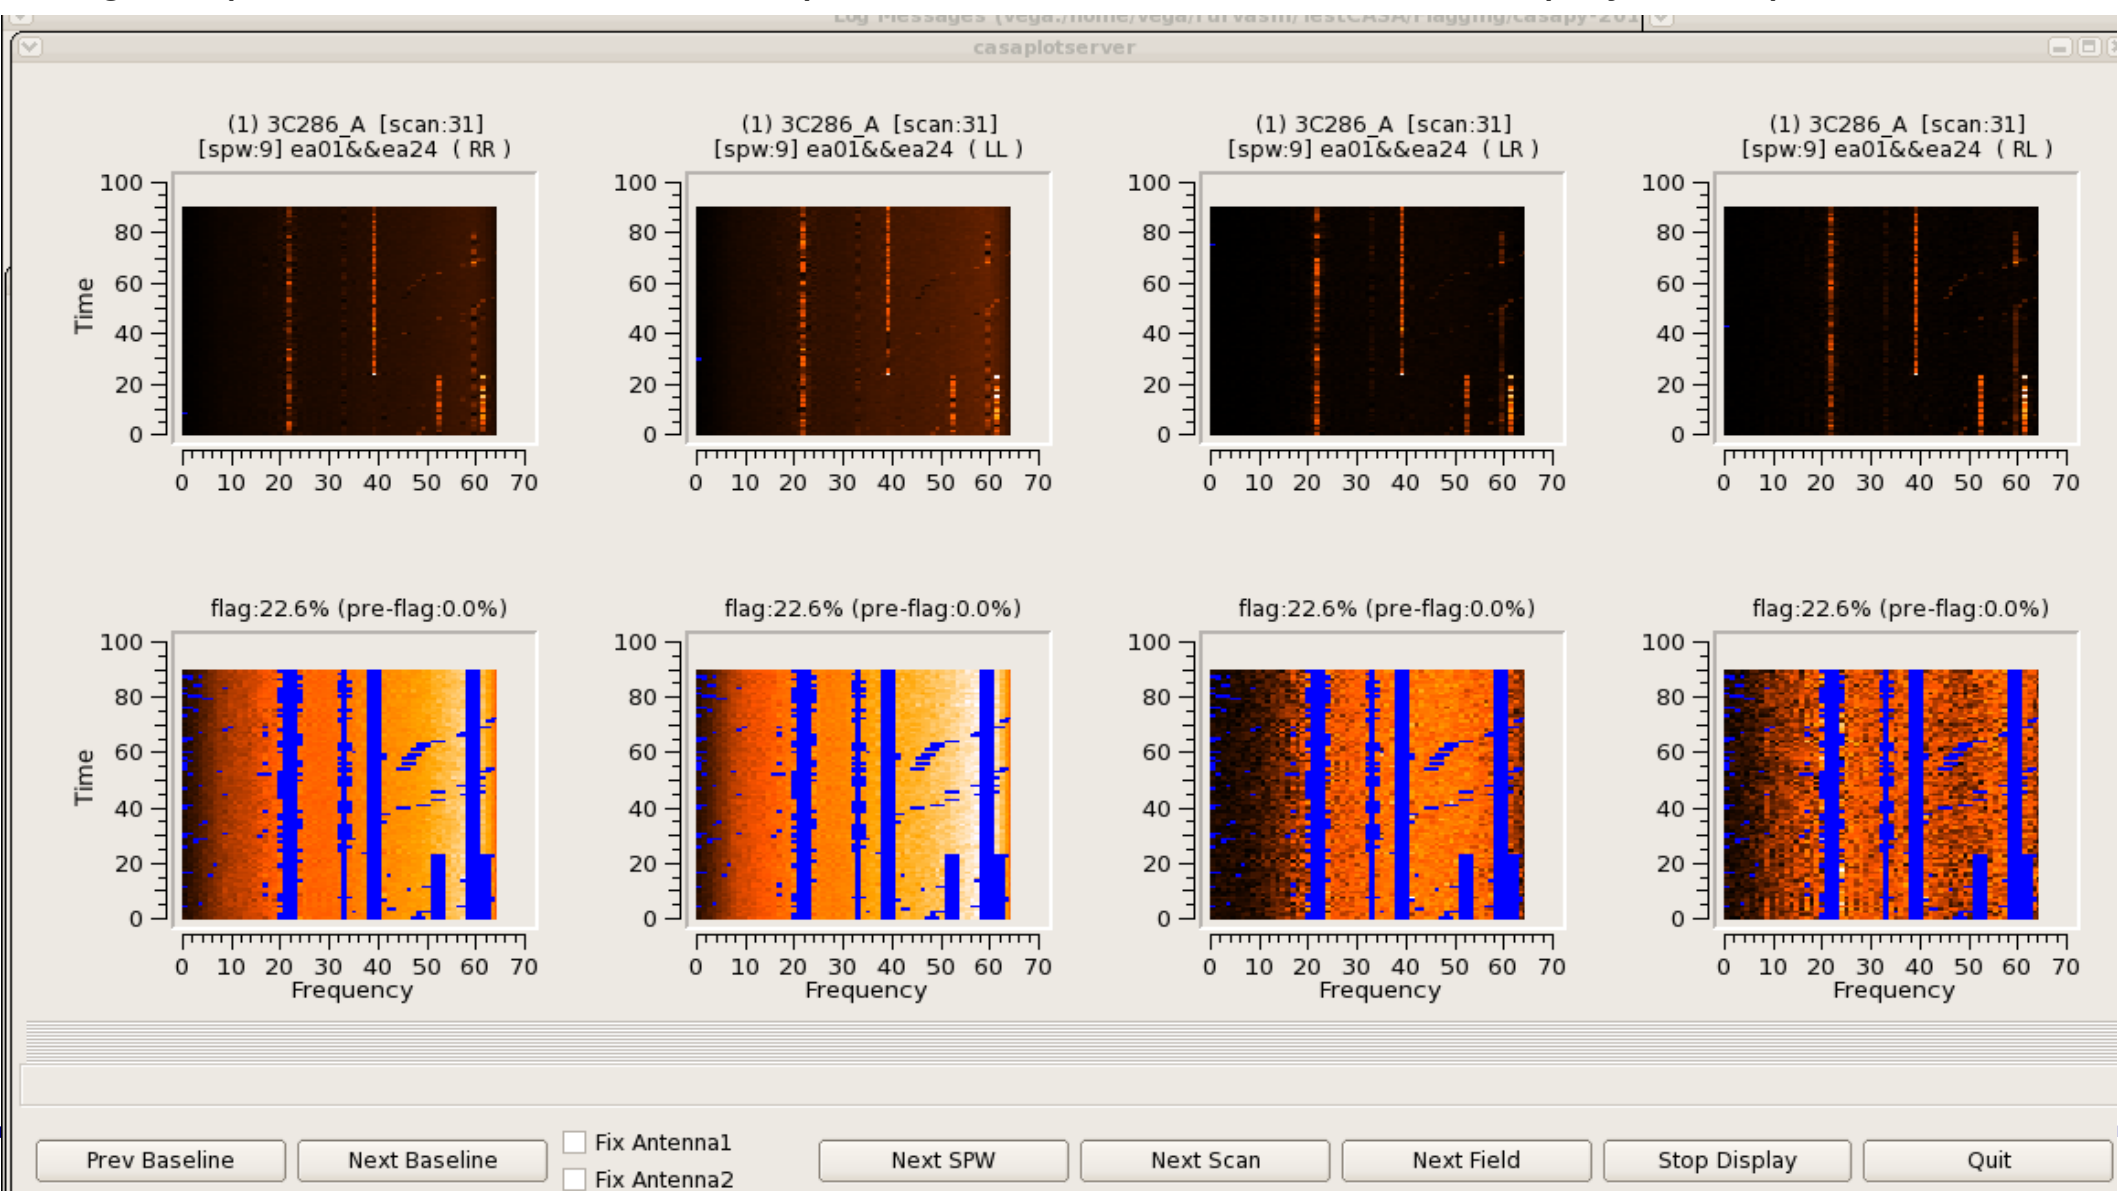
Log Messages (vega:/home/vega/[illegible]/testCASA/Flagging/casapy-20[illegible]

casaplotserver

(1) 3C286_A [scan:31]
[spw:9] ea01&&ea24 ( RR )

(1) 3C286_A [scan:31]
[spw:9] ea01&&ea24 ( LL )

(1) 3C286_A [scan:31]
[spw:9] ea01&&ea24 ( LR )

(1) 3C286_A [scan:31]
[spw:9] ea01&&ea24 ( RL )

Time

100 80 60 40 20 0

0 10 20 30 40 50 60 70

flag:22.6% (pre-flag:0.0%)

flag:22.6% (pre-flag:0.0%)

flag:22.6% (pre-flag:0.0%)

flag:22.6% (pre-flag:0.0%)

Time

100 80 60 40 20 0

0 10 20 30 40 50 60 70

Frequency

Frequency

Frequency

Frequency

Prev Baseline

Next Baseline

Fix Antenna1

Fix Antenna2

Next SPW

Next Scan

Next Field

Stop Display

Quit